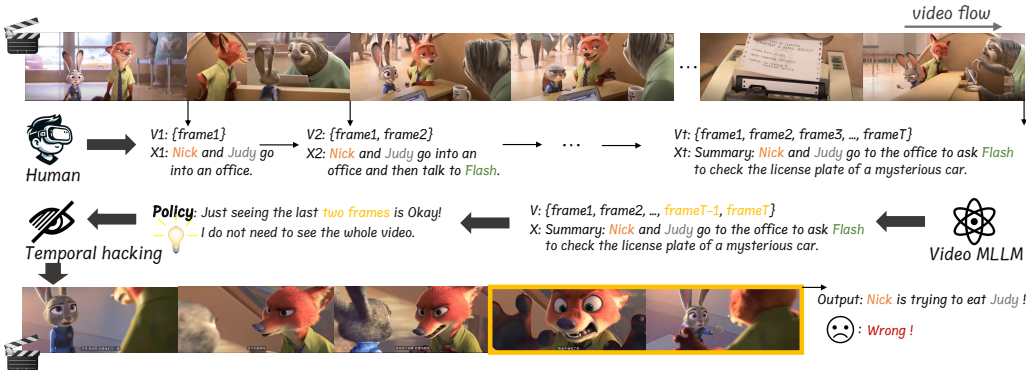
video flow

...

Human

V1: {frame1}
X1: Nick and Judy go into an office.

V2: {frame1, frame2}
X2: Nick and Judy go into an office and then talk to Flash.

...

Vt: {frame1, frame2, frame3, ..., frameT}
Xt: Summary: Nick and Judy go to the office to ask Flash to check the license plate of a mysterious car.

Temporal hacking

Policy: Just seeing the last two frames is Okay! I do not need to see the whole video.

V: {frame1, frame2, ..., frameT-1, frameT}
X: Summary: Nick and Judy go to the office to ask Flash to check the license plate of a mysterious car.

Video MLLM

Output: Nick is trying to eat Judy !

: Wrong !